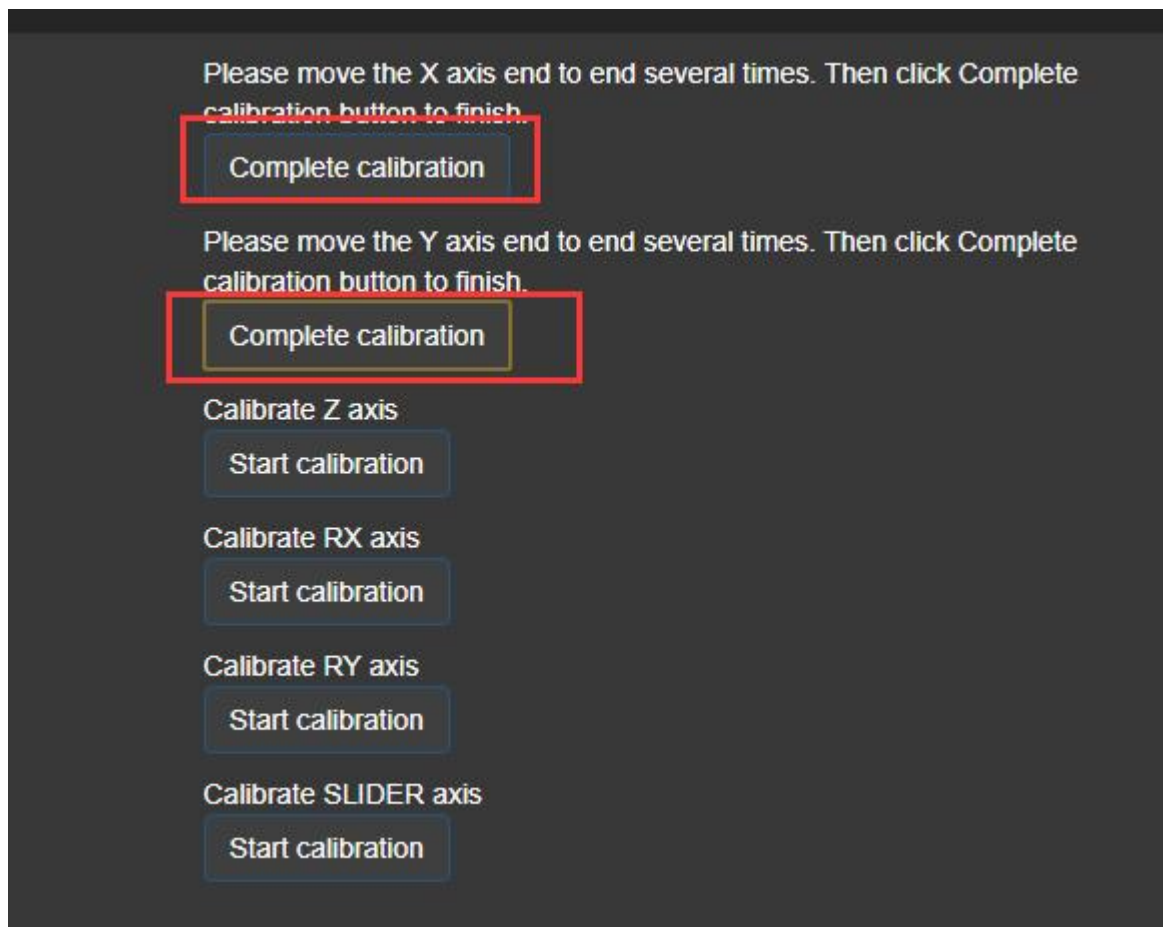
Please move the X axis end to end several times. Then click Complete calibration button to finish.

Complete calibration

Please move the Y axis end to end several times. Then click Complete calibration button to finish.

Complete calibration

Calibrate Z axis

Start calibration

Calibrate RX axis

Start calibration

Calibrate RY axis

Start calibration

Calibrate SLIDER axis

Start calibration